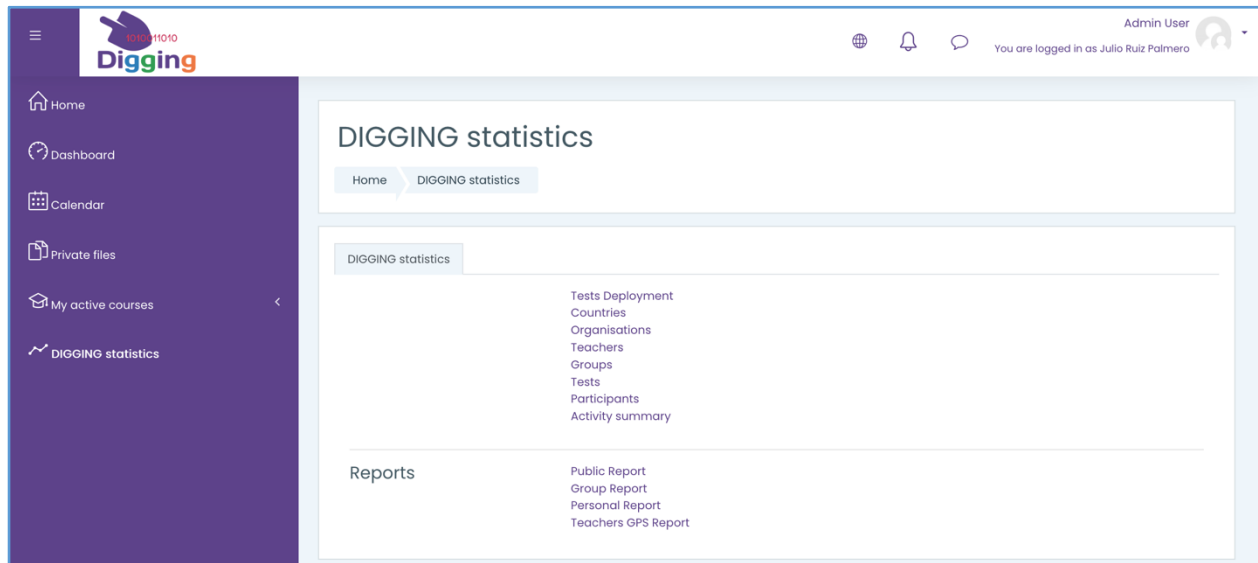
1010011010
Digging

Admin User
You are logged in as Julio Ruiz Palmero

Home
Dashboard
Calendar
Private files
My active courses
DIGGING statistics

DIGGING statistics

Home DIGGING statistics

DIGGING statistics

Tests Deployment
Countries
Organisations
Teachers
Groups
Tests
Participants
Activity summary

Reports

Public Report
Group Report
Personal Report
Teachers GPS Report